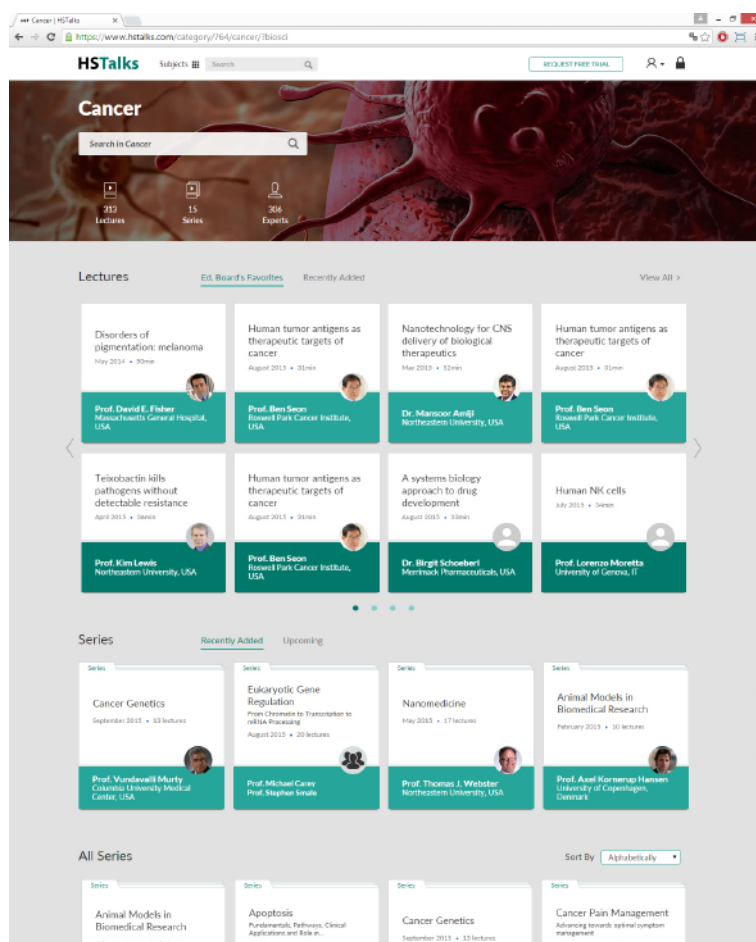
Cancer | HSTalks

https://www.hstalks.com/category/764/cancer/?biosci

HSTalks Subjects Search

REQUEST FREE TRIAL

Cancer

Search in Cancer

213 Lectures 15 Series 306 Experts

Lectures Ed. Board's Favorites Recently Added View All >

Disorders of pigmentation: melanoma
May 2014 • 50min
Prof. David E. Fisher
Massachusetts General Hospital, USA

Human tumor antigens as therapeutic targets of cancer
August 2013 • 31min
Prof. Ben Seon
Roswell Park Cancer Institute, USA

Nanotechnology for CNS delivery of biological therapeutics
May 2013 • 52min
Dr. Mansoor Amiji
Northeastern University, USA

Human tumor antigens as therapeutic targets of cancer
August 2013 • 31min
Prof. Ben Seon
Roswell Park Cancer Institute, USA

Teixobactin kills pathogens without detectable resistance
April 2015 • 34min
Prof. Kim Lewis
Northeastern University, USA

Human tumor antigens as therapeutic targets of cancer
August 2013 • 31min
Prof. Ben Seon
Roswell Park Cancer Institute, USA

A systems biology approach to drug development
August 2015 • 33min
Dr. Birgit Schoeberl
Merrimack Pharmaceuticals, USA

Human NK cells
July 2015 • 34min
Prof. Lorenzo Moretta
University of Genova, IT

Series Recently Added Upcoming

Series
Cancer Genetics
September 2015 • 13 lectures
Prof. Vundavalli Murty
Columbia University Medical Center, USA

Series
Eukaryotic Gene Regulation
From Chromatin to Transcription to mRNA Processing
August 2015 • 20 lectures
Prof. Michael Carey
Prof. Stephen Smale

Series
Nanomedicine
May 2015 • 17 lectures
Prof. Thomas J. Webster
Northeastern University, USA

Series
Animal Models in Biomedical Research
February 2015 • 30 lectures
Prof. Axel Kornerup Hansen
University of Copenhagen, Denmark

All Series Sort By Alphabetically

Series
Animal Models in Biomedical Research

Series
Apoptosis
Fundamentals, Pathways, Clinical Applications and Role in...

Series
Cancer Genetics
September 2015 • 13 lectures

Series
Cancer Pain Management
Advancing towards optimal symptom management